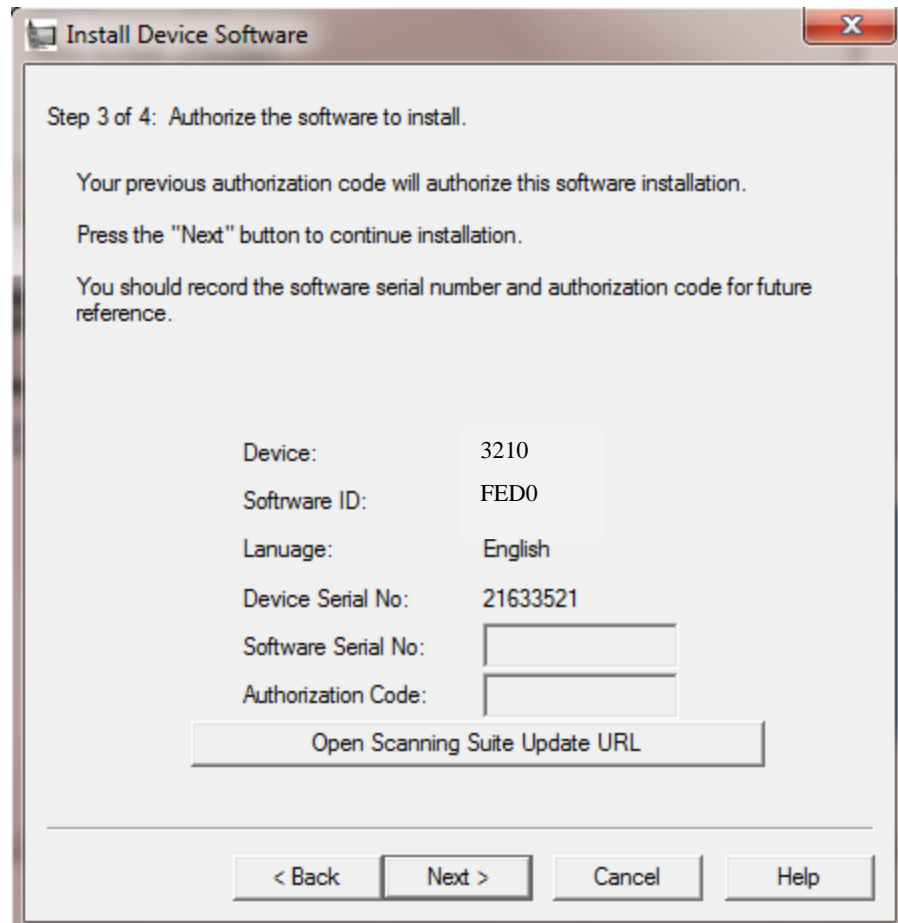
Install Device Software

Step 3 of 4: Authorize the software to install.

Your previous authorization code will authorize this software installation.

Press the "Next" button to continue installation.

You should record the software serial number and authorization code for future reference.

Device: 3210

Softrware ID: FED0

Lanuage: English

Device Serial No: 21633521

Software Serial No:

Authorization Code:

Open Scanning Suite Update URL

< Back

Next >

Cancel

Help